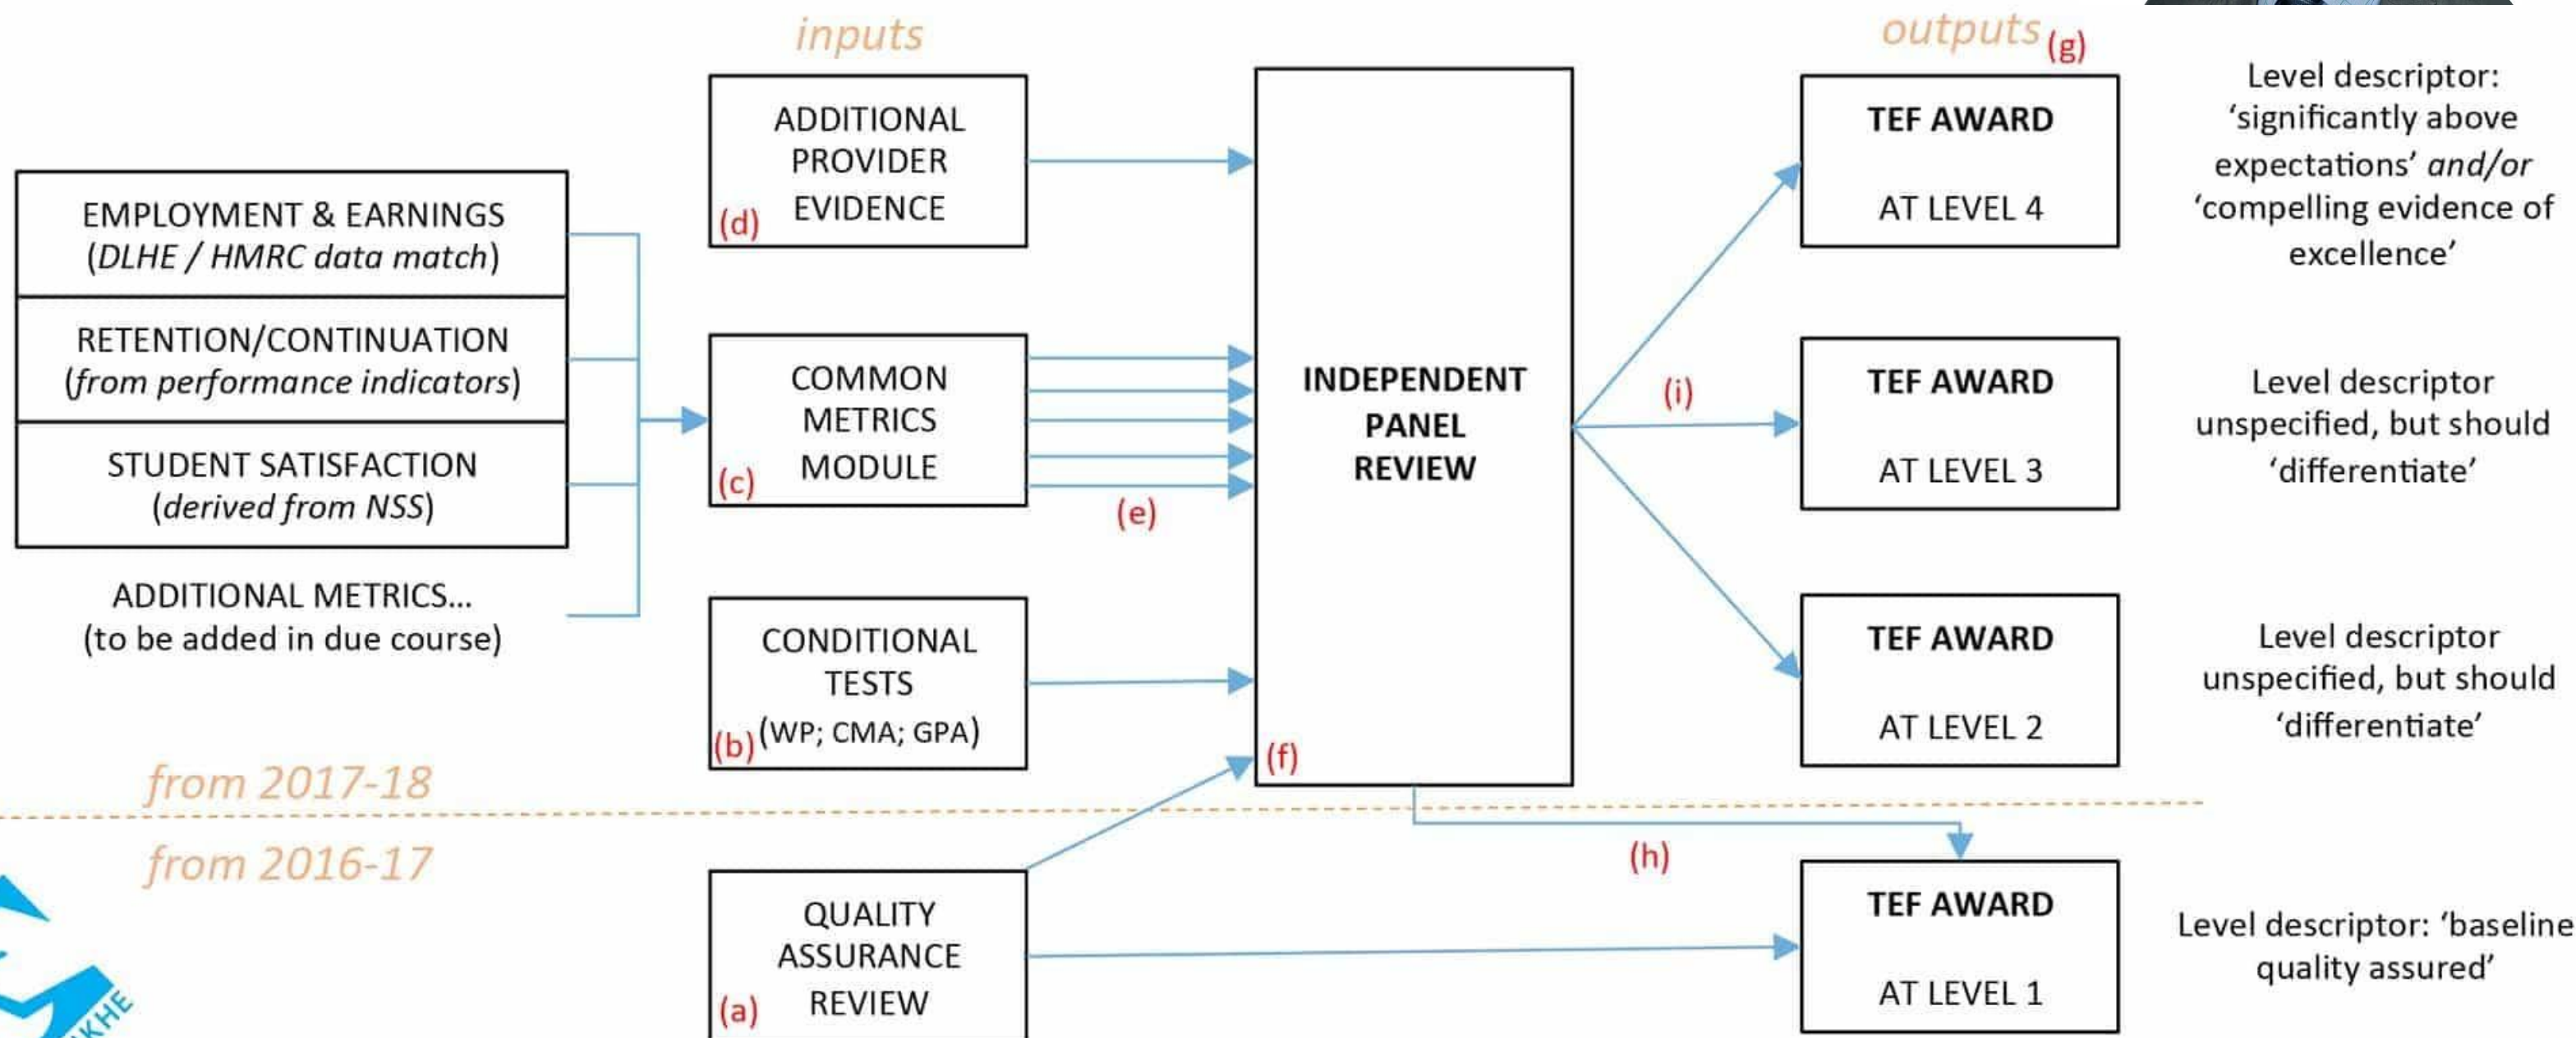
inputs

outputs (g)

EMPLOYMENT & EARNINGS (DLHE / HMRC data match)

RETENTION/CONTINUATION (from performance indicators)

STUDENT SATISFACTION (derived from NSS)

ADDITIONAL METRICS... (to be added in due course)

ADDITIONAL PROVIDER EVIDENCE (d)

COMMON METRICS MODULE (c)

(e)

CONDITIONAL TESTS (WP; CMA; GPA) (b)

INDEPENDENT PANEL REVIEW

(f)

(i)

TEF AWARD AT LEVEL 4

Level descriptor: 'significantly above expectations' and/or 'compelling evidence of excellence'

TEF AWARD AT LEVEL 3

Level descriptor unspecified, but should 'differentiate'

TEF AWARD AT LEVEL 2

Level descriptor unspecified, but should 'differentiate'

from 2017-18

from 2016-17

QUALITY ASSURANCE REVIEW (a)

(h)

TEF AWARD AT LEVEL 1

Level descriptor: 'baseline quality assured'

KHE